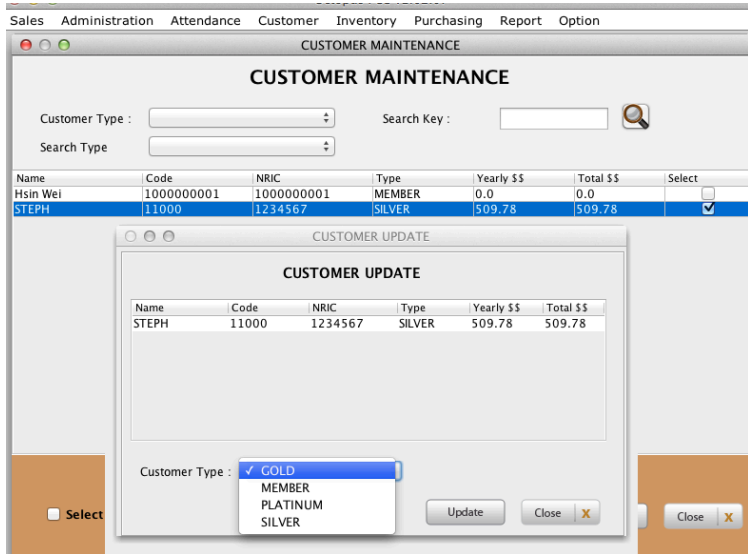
Sales Administration Attendance Customer Inventory Purchasing Report Option

CUSTOMER MAINTENANCE

CUSTOMER MAINTENANCE

Customer Type :

Search Key :

Search Type

| Name | Code | NRIC | Type | Yearly $$ | Total $$ | Select |
|---|---|---|---|---|---|---|
| Hsin Wei | 1000000001 | 1000000001 | MEMBER | 0.0 | 0.0 | ☐ |
| STEPH | 11000 | 1234567 | SILVER | 509.78 | 509.78 | ☑ |

CUSTOMER UPDATE

CUSTOMER UPDATE

| Name | Code | NRIC | Type | Yearly $$ | Total $$ |
|---|---|---|---|---|---|
| STEPH | 11000 | 1234567 | SILVER | 509.78 | 509.78 |

Customer Type : ✓ GOLD
MEMBER
PLATINUM
SILVER

Update

Close X

Select

Close X